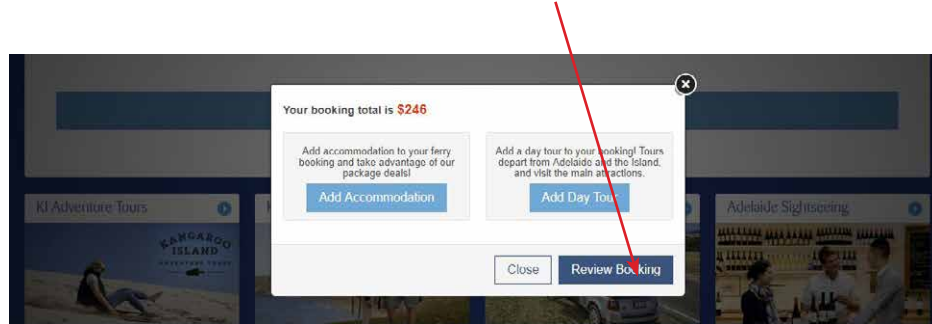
Your booking total is $246

Add accommodation to your ferry booking and take advantage of our package deals!

Add Accommodation

Add a day tour to your booking! Tours depart from Adelaide and the Island, and visit the main attractions.

Add Day Tour

KI Adventure Tours

KANGAROO ISLAND ADVENTURE TOURS

Adelaide Sightseeing

Close

Review Booking